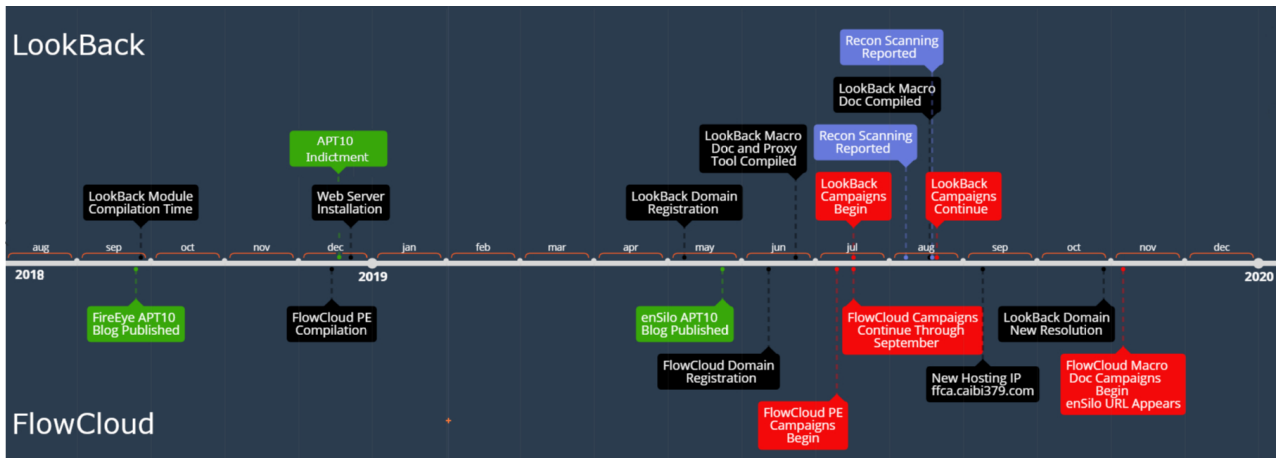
LookBack

Recon Scanning Reported

LookBack Macro Doc Compiled

APT10 Indictment

LookBack Macro Doc and Proxy Tool Compiled

Recon Scanning Reported

LookBack Module Compilation Time

Web Server Installation

LookBack Domain Registration

LookBack Campaigns Begin

LookBack Campaigns Continue

aug sep oct nov dec jan feb mar apr may jun jul aug sep oct nov dec

2018

2019

2020

FireEye APT10 Blog Published

FlowCloud PE Compilation

enSilo APT10 Blog Published

FlowCloud Campaigns Continue Through September

LookBack Domain New Resolution

FlowCloud Domain Registration

New Hosting IP ffca.caibi379.com

FlowCloud Macro Doc Campaigns Begin enSilo URL Appears

FlowCloud PE Campaigns Begin

FlowCloud